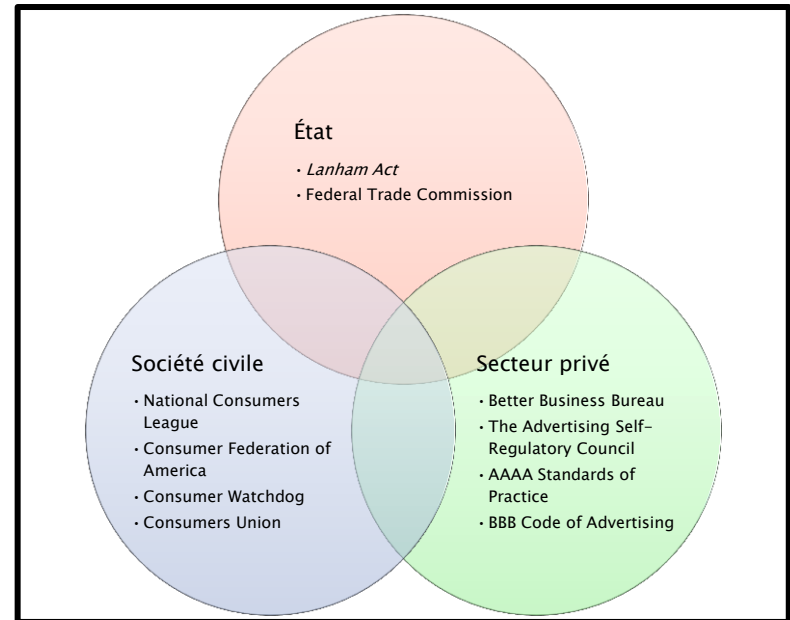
État

- *Lanham Act*
- Federal Trade Commission

Société civile

- National Consumers League
- Consumer Federation of America
- Consumer Watchdog
- Consumers Union

Secteur privé

- Better Business Bureau
- The Advertising Self-Regulatory Council
- AAAA Standards of Practice
- BBB Code of Advertising